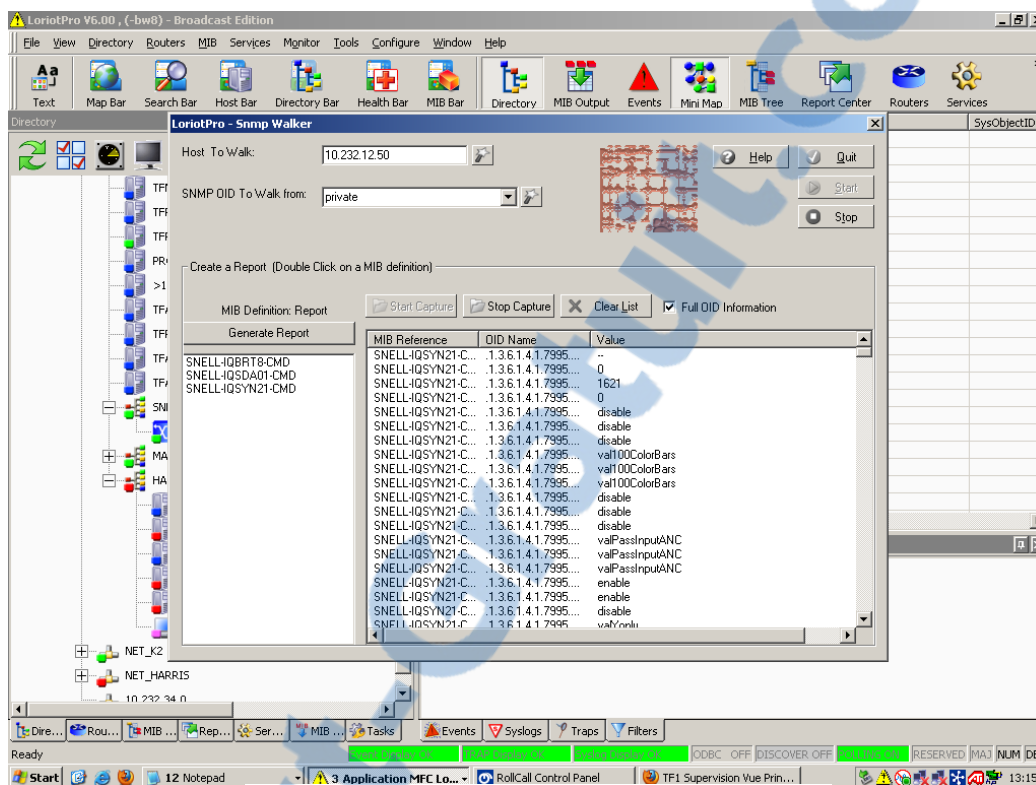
LoriotPro V6.00 , (-bw8) - Broadcast Edition

File View Directory Routers MIB Services Monitor Tools Configure Window Help

Text Map Bar Search Bar Host Bar Directory Bar Health Bar MIB Bar Directory MIB Output Events Mini Map MIB Tree Report Center Routers Services

Directory

LoriotPro - Snmp Walker

Host To Walk: 10.232.12.50

SNMP OID To Walk from: private

Help Quit Start Stop

Create a Report (Double Click on a MIB definition)

MIB Definition: Report

Generate Report

SNELL-IQBRT8-CMD
SNELL-IQSDA01-CMD
SNELL-IQSYN21-CMD

Start Capture Stop Capture Clear List Full OID Information

| MIB Reference | OID Name | Value |
|---|---|---|
| SNELL-IQSYN21-C... | .1.3.6.1.4.1.7995.... | -- |
| SNELL-IQSYN21-C... | .1.3.6.1.4.1.7995.... | 0 |
| SNELL-IQSYN21-C... | .1.3.6.1.4.1.7995.... | 1621 |
| SNELL-IQSYN21-C... | .1.3.6.1.4.1.7995.... | 0 |
| SNELL-IQSYN21-C... | .1.3.6.1.4.1.7995.... | disable |
| SNELL-IQSYN21-C... | .1.3.6.1.4.1.7995.... | disable |
| SNELL-IQSYN21-C... | .1.3.6.1.4.1.7995.... | disable |
| SNELL-IQSYN21-C... | .1.3.6.1.4.1.7995.... | val100ColorBars |
| SNELL-IQSYN21-C... | .1.3.6.1.4.1.7995.... | val100ColorBars |
| SNELL-IQSYN21-C... | .1.3.6.1.4.1.7995.... | val100ColorBars |
| SNELL-IQSYN21-C... | .1.3.6.1.4.1.7995.... | disable |
| SNELL-IQSYN21-C... | .1.3.6.1.4.1.7995.... | disable |
| SNELL-IQSYN21-C... | .1.3.6.1.4.1.7995.... | disable |
| SNELL-IQSYN21-C... | .1.3.6.1.4.1.7995.... | valPassInputANC |
| SNELL-IQSYN21-C... | .1.3.6.1.4.1.7995.... | valPassInputANC |
| SNELL-IQSYN21-C... | .1.3.6.1.4.1.7995.... | valPassInputANC |
| SNELL-IQSYN21-C... | .1.3.6.1.4.1.7995.... | enable |
| SNELL-IQSYN21-C... | .1.3.6.1.4.1.7995.... | enable |
| SNELL-IQSYN21-C... | .1.3.6.1.4.1.7995.... | disable |
| SNELL-IQSYN21-C... | .1.3.6.1.4.1.7995.... | valYonly |

SysObjectID

TF TF TF PR >1 TF TF TF TF SN MA HA

NET_K2
NET_HARRIS
10.232.34.0

Dire... Rou... MIB ... Rep... Ser... MIB ... Tasks Events Syslogs Traps Filters

Ready Event Display OK TRAP Display OK Syslog Display OK ODBC OFF DISCOVER OFF POLLING ON RESERVED MAJ NUM DE

Start 12 Notepad 3 Application MFC Lo... RollCall Control Panel TF1 Supervision Vue Prin... 13:15